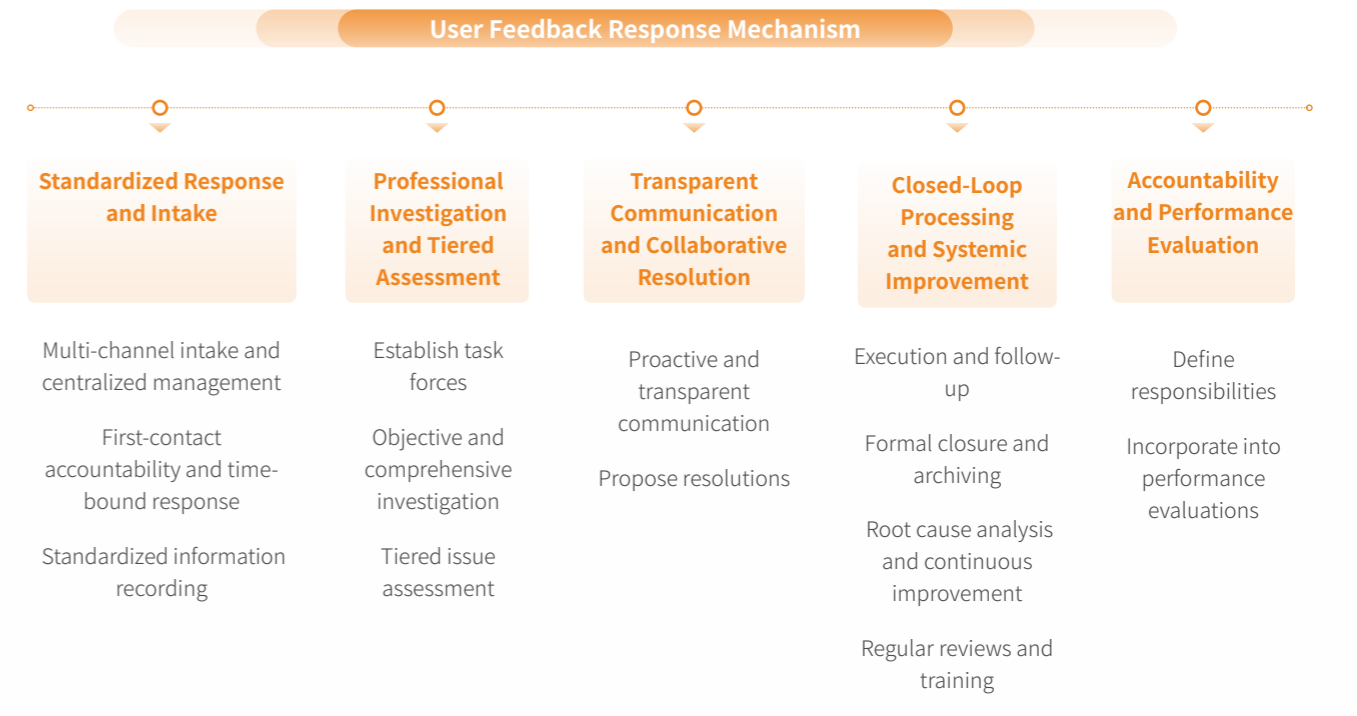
User Feedback Response Mechanism

Standardized Response and Intake

Multi-channel intake and centralized management

First-contact accountability and time-bound response

Standardized information recording

Professional Investigation and Tiered Assessment

Establish task forces

Objective and comprehensive investigation

Tiered issue assessment

Transparent Communication and Collaborative Resolution

Proactive and transparent communication

Propose resolutions

Closed-Loop Processing and Systemic Improvement

Execution and follow-up

Formal closure and archiving

Root cause analysis and continuous improvement

Regular reviews and training

Accountability and Performance Evaluation

Define responsibilities

Incorporate into performance evaluations